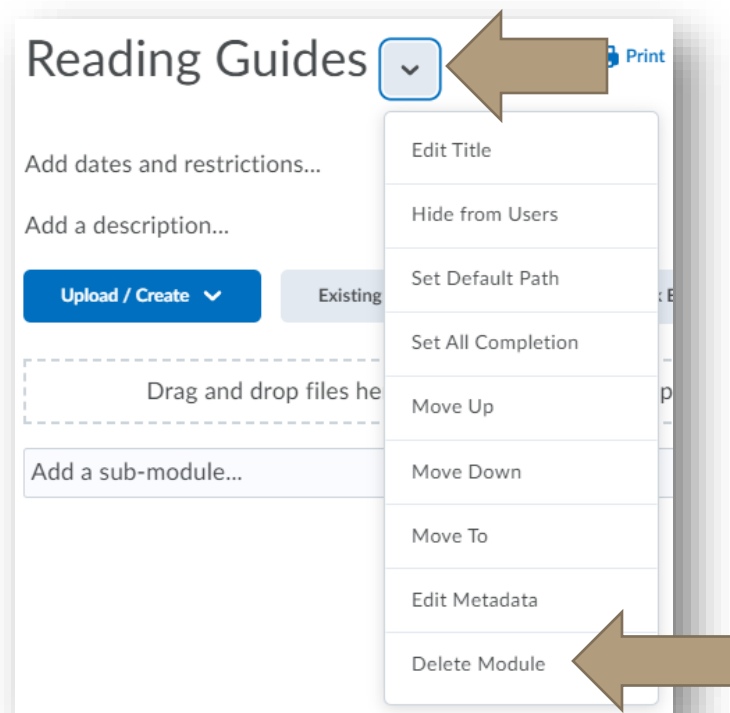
Reading Guides

Print

Add dates and restrictions...

Add a description...

Upload / Create

Existing

Drag and drop files he

Add a sub-module...

Edit Title

Hide from Users

Set Default Path

Set All Completion

Move Up

Move Down

Move To

Edit Metadata

Delete Module